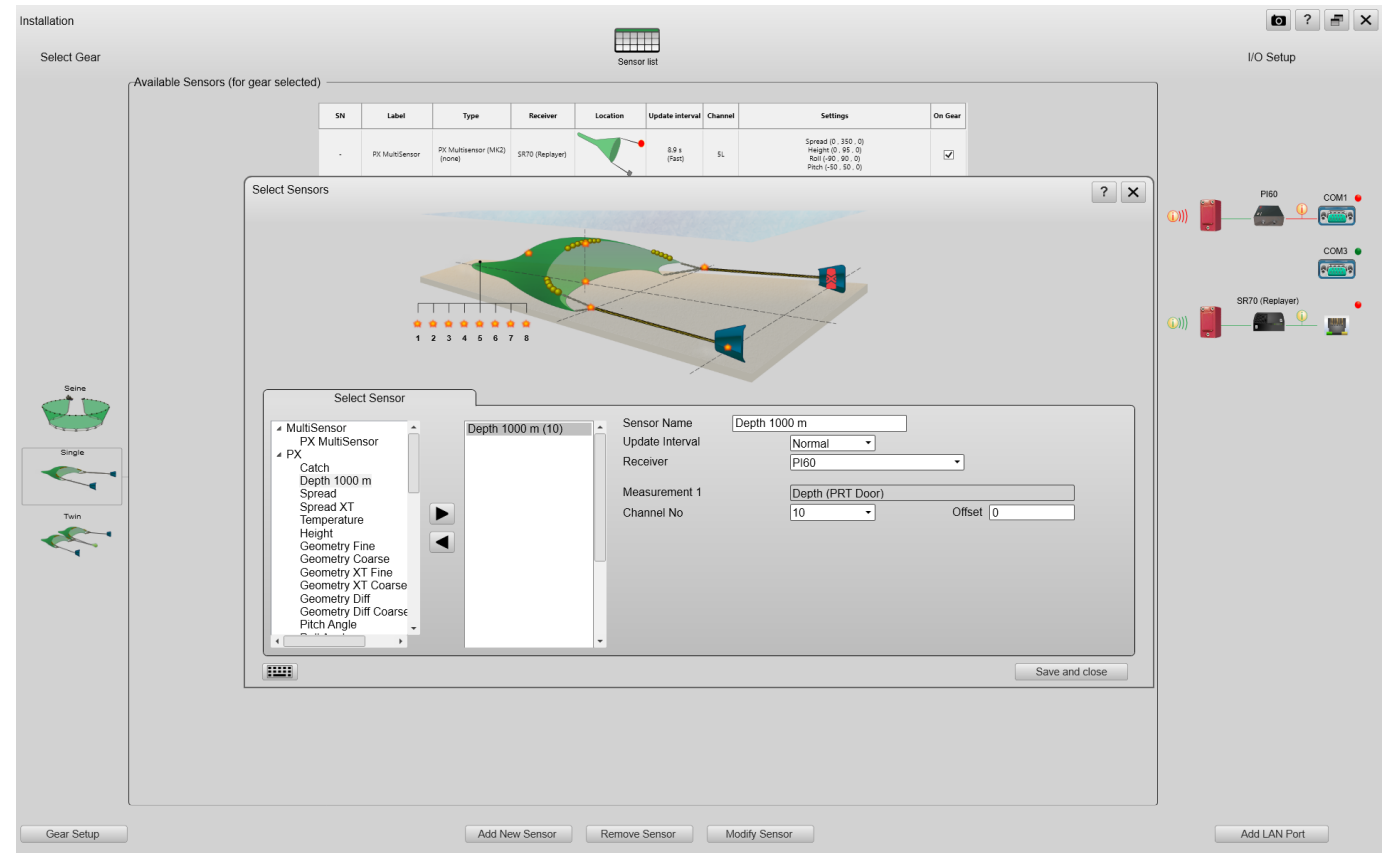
Installation

? ✕

Select Gear

Sensor list

I/O Setup

Available Sensors (for gear selected)

| SN | Label | Type | Receiver | Location | Update interval | Channel | Settings | On Gear |
|---|---|---|---|---|---|---|---|---|
| - | PX MultiSensor | PX Multisensor (MK2) (none) | SR70 (Replayer) | | 8.9 s (Fast) | SL | Spread (0 , 350 , 0) Height (0 , 95 , 0) Roll (-90 , 90 , 0) Pitch (-50 , 50 , 0) | ☑ |

Select Sensors

? ✕

1 2 3 4 5 6 7 8

PI60

COM1

COM3

SR70 (Replayer)

Seine

Single

Twin

Select Sensor

MultiSensor
PX MultiSensor
PX
Catch
Depth 1000 m
Spread
Spread XT
Temperature
Height
Geometry Fine
Geometry Coarse
Geometry XT Fine
Geometry XT Coarse
Geometry Diff
Geometry Diff Coarse
Pitch Angle
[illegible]

Depth 1000 m (10)

Sensor Name Depth 1000 m
Update Interval Normal
Receiver PI60
Measurement 1 Depth (PRT Door)
Channel No 10 Offset 0

Save and close

Gear Setup

Add New Sensor

Remove Sensor

Modify Sensor

Add LAN Port